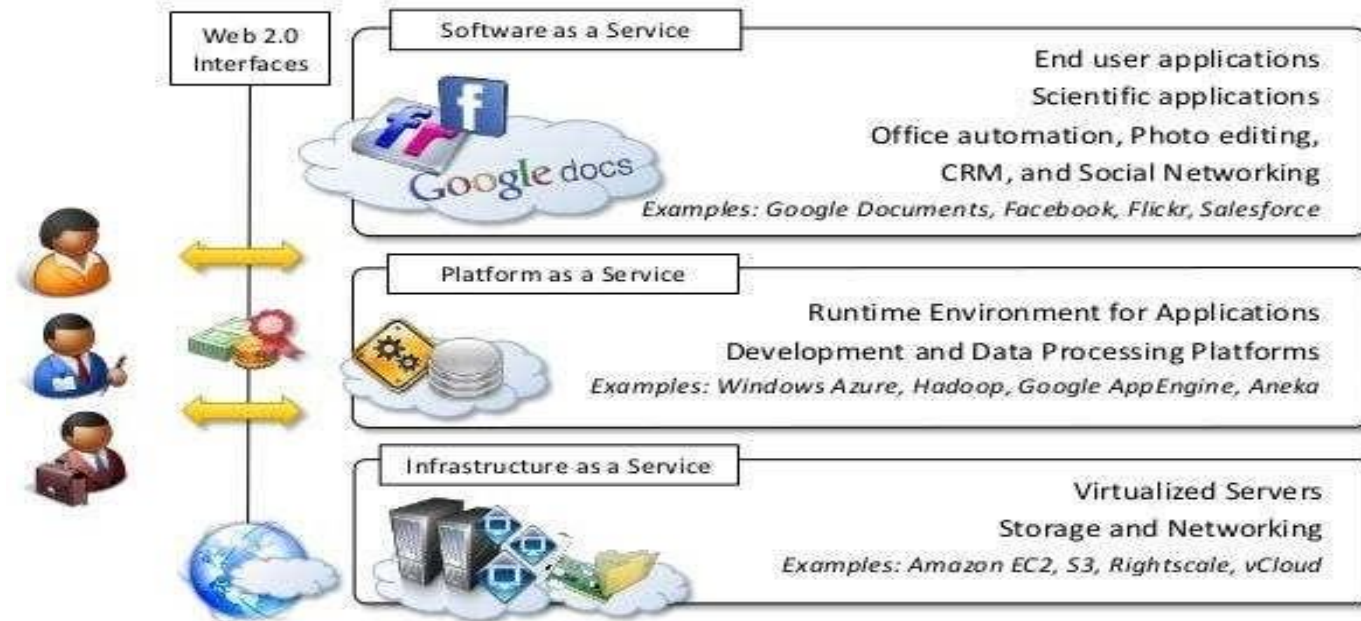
Web 2.0 Interfaces

Software as a Service

fr

f

Google docs

End user applications
Scientific applications
Office automation, Photo editing, CRM, and Social Networking
Examples: Google Documents, Facebook, Flickr, Salesforce

Platform as a Service

Runtime Environment for Applications
Development and Data Processing Platforms
Examples: Windows Azure, Hadoop, Google AppEngine, Aneka

Infrastructure as a Service

Virtualized Servers
Storage and Networking
Examples: Amazon EC2, S3, Rightscale, vCloud